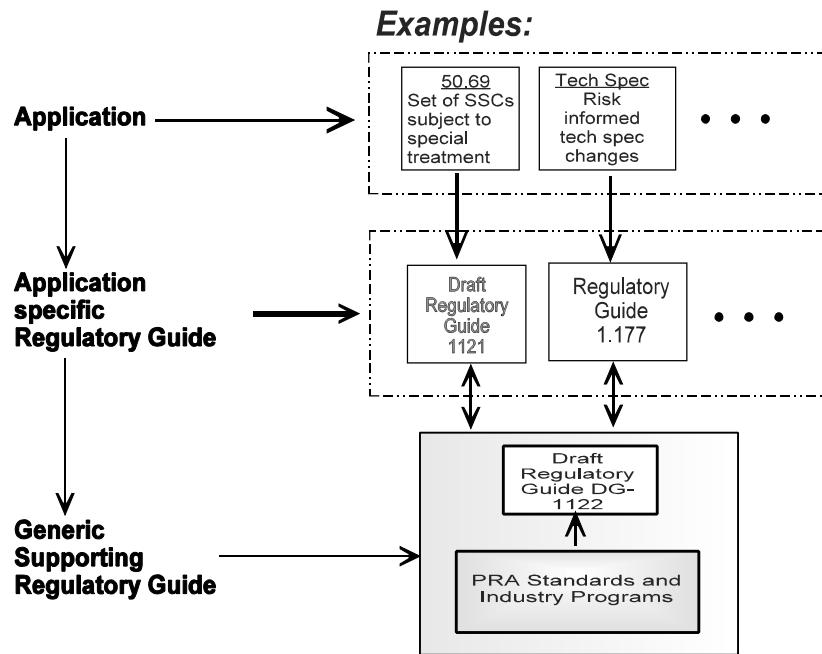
Examples:

Application

50.69
Set of SSCs subject to special treatment

Tech Spec
Risk informed tech spec changes

• • •

Application specific Regulatory Guide

Draft Regulatory Guide 1121

Regulatory Guide 1.177

• • •

Generic Supporting Regulatory Guide

Draft Regulatory Guide DG-1122

PRA Standards and Industry Programs